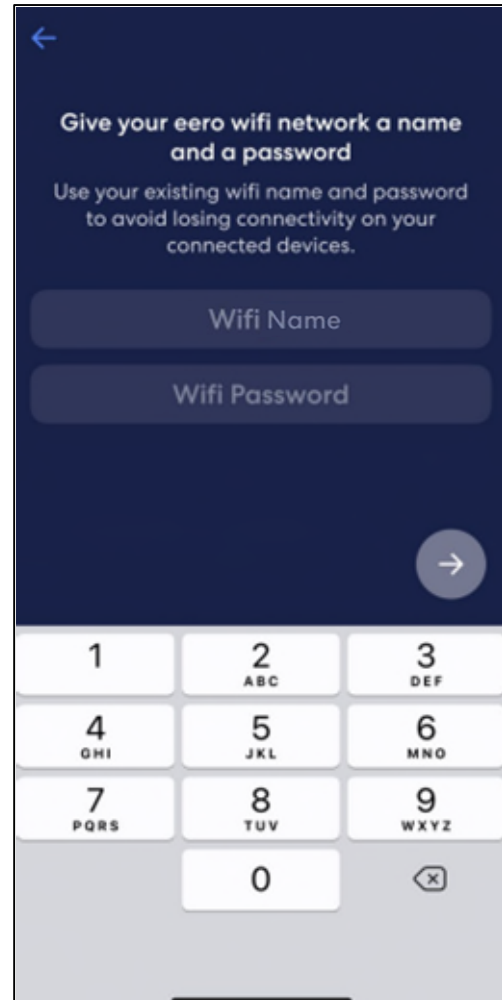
Give your eero wifi network a name and a password

Use your existing wifi name and password to avoid losing connectivity on your connected devices.

Wifi Name

Wifi Password

1
2 ABC
3 DEF
4 GHI
5 JKL
6 MNO
7 PQRS
8 TUV
9 WXYZ
0